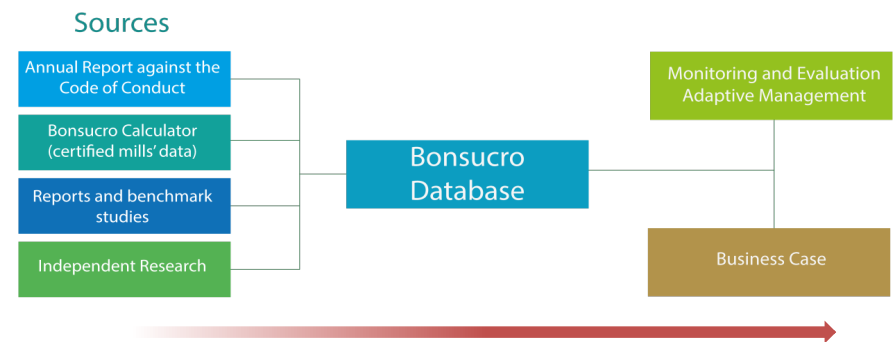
Sources

Annual Report against the Code of Conduct

Bonsucro Calculator (certified mills' data)

Reports and benchmark studies

Independent Research

Bonsucro Database

Monitoring and Evaluation Adaptive Management

Business Case